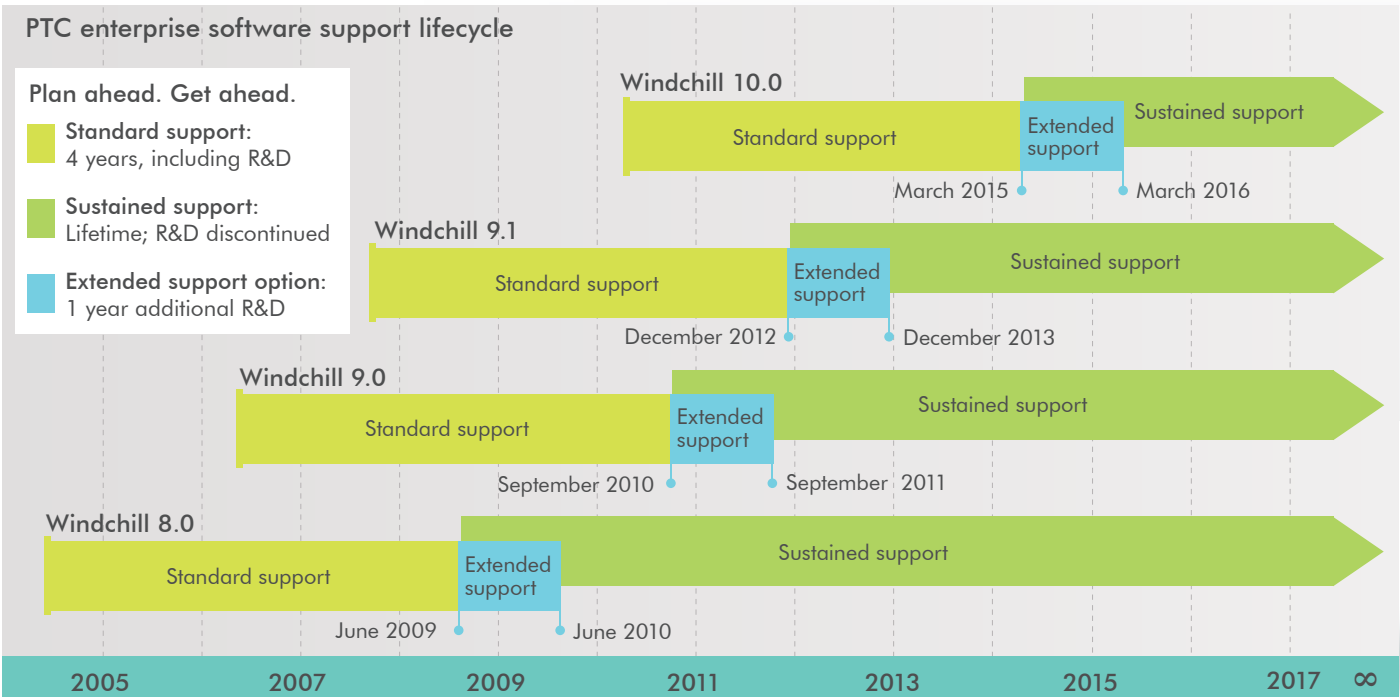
PTC enterprise software support lifecycle

Plan ahead. Get ahead.

Standard support: 4 years, including R&D

Sustained support: Lifetime; R&D discontinued

Extended support option: 1 year additional R&D

Windchill 10.0

Standard support

Extended support

Sustained support

March 2015

March 2016

Windchill 9.1

Standard support

Extended support

Sustained support

December 2012

December 2013

Windchill 9.0

Standard support

Extended support

Sustained support

September 2010

September 2011

Windchill 8.0

Standard support

Extended support

Sustained support

June 2009

June 2010

2005 2007 2009 2011 2013 2015 2017 ∞